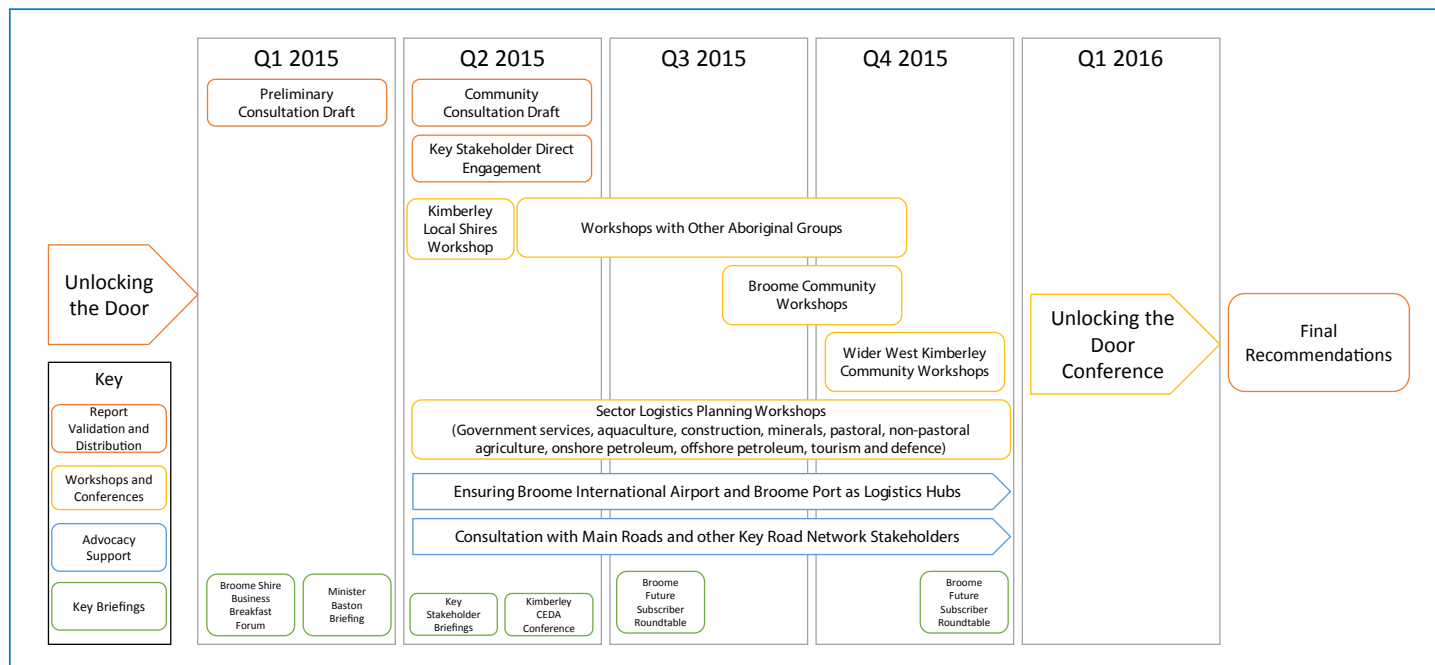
Q1 2015

Q2 2015

Q3 2015

Q4 2015

Q1 2016

Preliminary Consultation Draft

Community Consultation Draft

Key Stakeholder Direct Engagement

Kimberley Local Shires Workshop

Workshops with Other Aboriginal Groups

Broome Community Workshops

Wider West Kimberley Community Workshops

Unlocking the Door

Unlocking the Door Conference

Final Recommendations

Key

Report Validation and Distribution

Workshops and Conferences

Advocacy Support

Key Briefings

Sector Logistics Planning Workshops (Government services, aquaculture, construction, minerals, pastoral, non-pastoral agriculture, onshore petroleum, offshore petroleum, tourism and defence)

Ensuring Broome International Airport and Broome Port as Logistics Hubs

Consultation with Main Roads and other Key Road Network Stakeholders

Broome Shire Business Breakfast Forum

Minister Baston Briefing

Key Stakeholder Briefings

Kimberley CEDA Conference

Broome Future Subscriber Roundtable

Broome Future Subscriber Roundtable